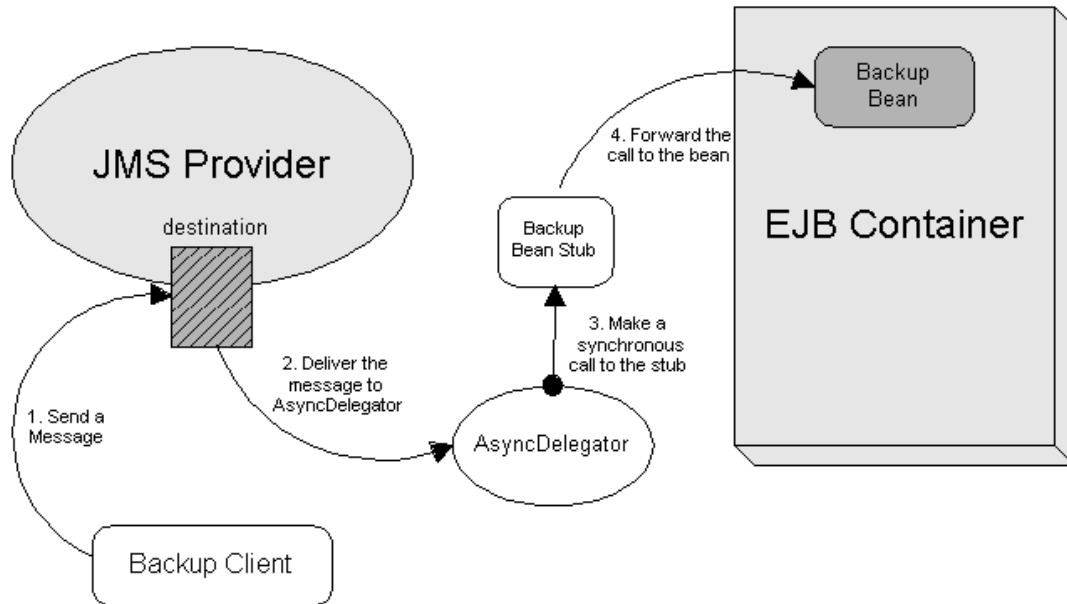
Backup Bean

4. Forward the call to the bean

JMS Provider

destination

Backup Bean Stub

EJB Container

3. Make a synchronous call to the stub

2. Deliver the message to AsyncDelegator

1. Send a Message

AsyncDelegator

Backup Client